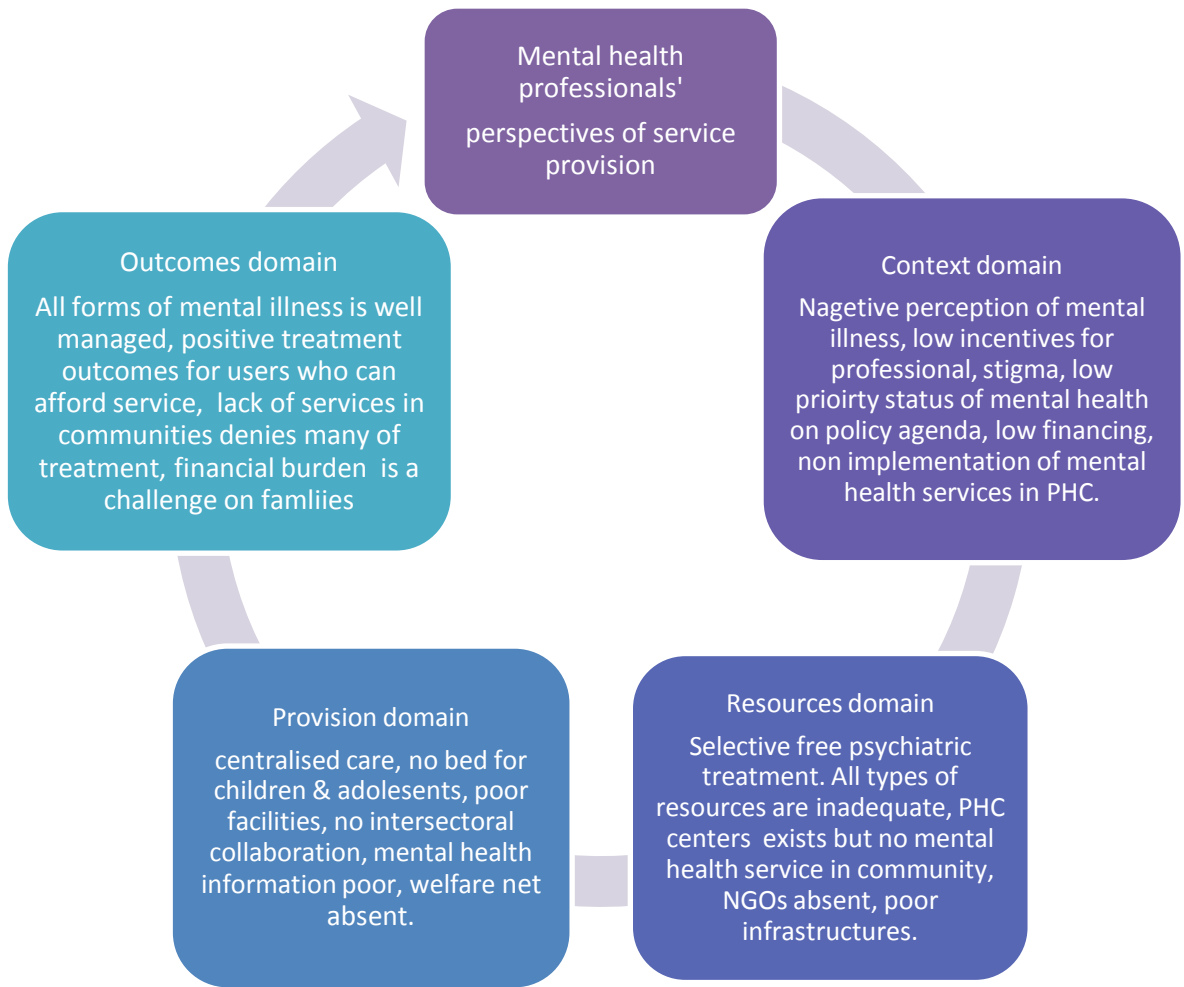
Mental health professionals' perspectives of service provision

Context domain

Nagetive perception of mental illness, low incentives for professional, stigma, low prioirty status of mental health on policy agenda, low financing, non implementation of mental health services in PHC.

Resources domain

Selective free psychiatric treatment. All types of resources are inadequate, PHC centers exists but no mental health service in community, NGOs absent, poor infrastructures.

Provision domain

centralised care, no bed for children & adolesents, poor facilities, no intersectoral collaboration, mental health information poor, welfare net absent.

Outcomes domain

All forms of mental illness is well managed, positive treatment outcomes for users who can afford service, lack of services in communities denies many of treatment, financial burden is a challenge on famliies